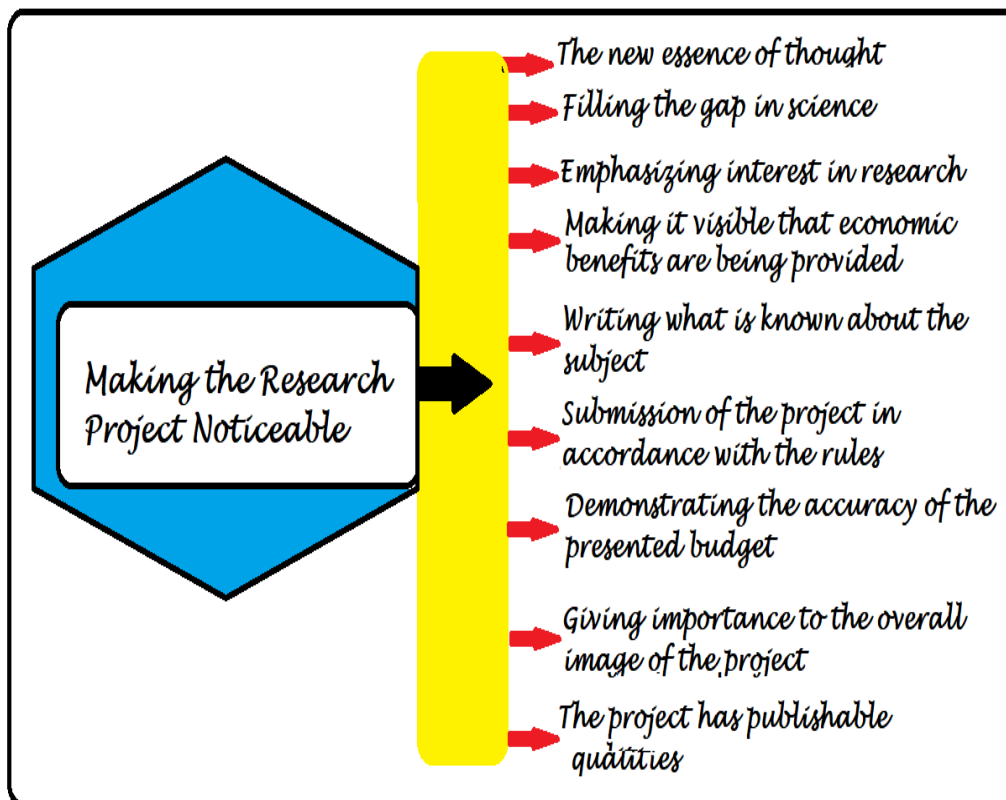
Making the Research Project Noticeable

The new essence of thought

Filling the gap in science

Emphasizing interest in research

Making it visible that economic benefits are being provided

Writing what is known about the subject

Submission of the project in accordance with the rules

Demonstrating the accuracy of the presented budget

Giving importance to the overall image of the project

The project has publishable qualities